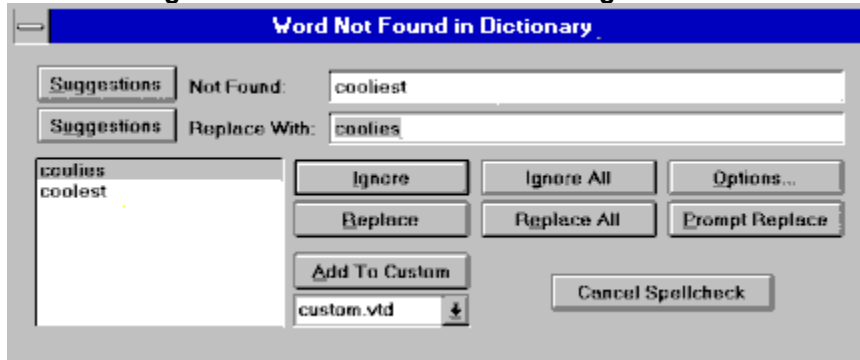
Word Not Found in Dictionary

Suggestions Not Found: cooliest

Suggestions Replace With: coolies

coolies
coolest

Ignore

Ignore All

Options...

Replace

Replace All

Prompt Replace

Add To Custom

custom.vtd

Cancel Spellcheck